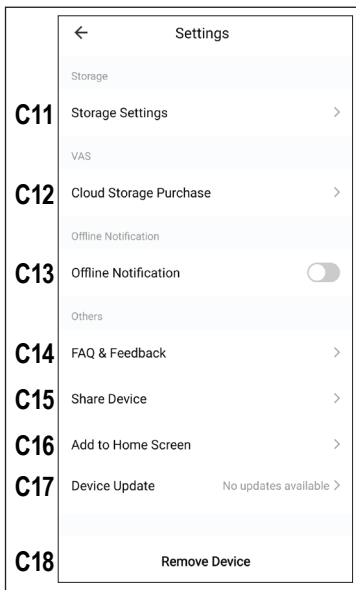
← Settings

Storage

C11 Storage Settings >

VAS

C12 Cloud Storage Purchase >

Offline Notification

C13 Offline Notification

Others

C14 FAQ & Feedback >

C15 Share Device >

C16 Add to Home Screen >

C17 Device Update No updates available >

C18 Remove Device